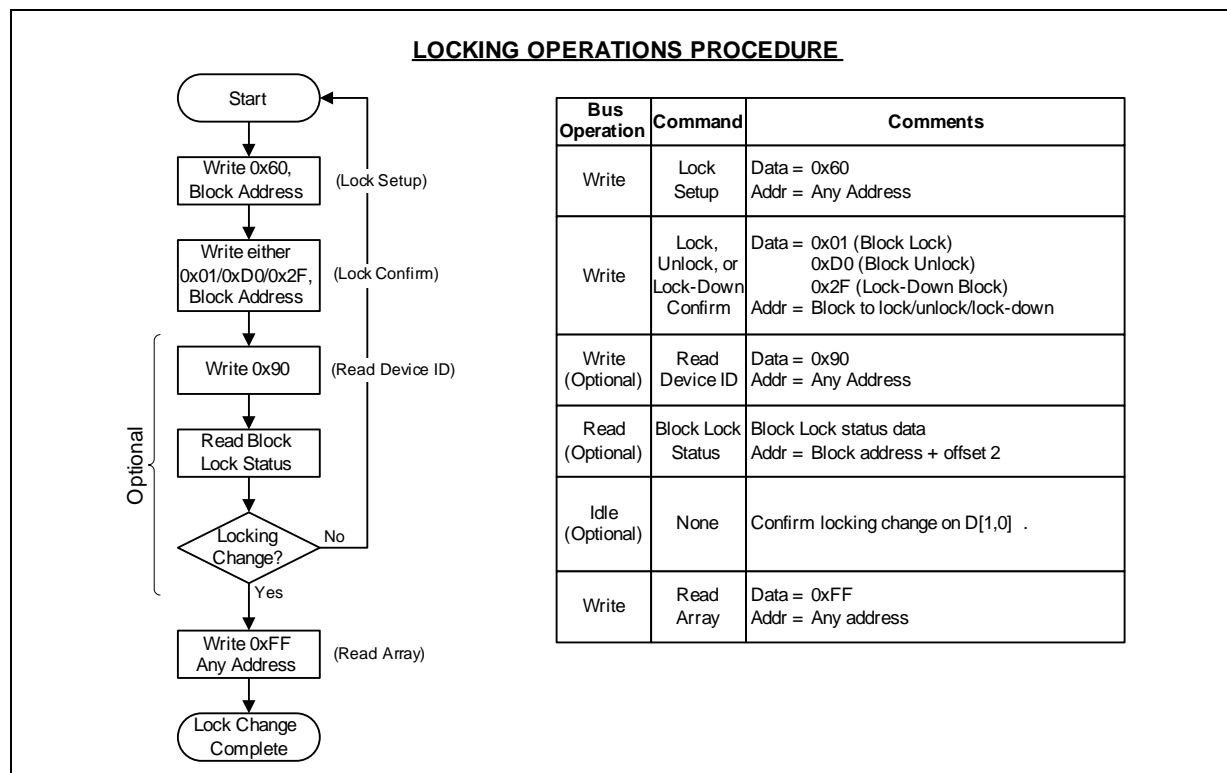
LOCKING OPERATIONS PROCEDURE

Start

Write 0x60, Block Address
(Lock Setup)

Write either 0x01/0xD0/0x2F, Block Address
(Lock Confirm)

Optional

Write 0x90
(Read Device ID)

Read Block Lock Status

Locking Change?
No
Yes

Write 0xFF Any Address
(Read Array)

Lock Change Complete

| Bus Operation | Command | Comments |
|---|---|---|
| Write | Lock Setup | Data = 0x60<br>Addr = Any Address |
| Write | Lock, Unlock, or Lock-Down Confirm | Data = 0x01 (Block Lock)<br>0xD0 (Block Unlock)<br>0x2F (Lock-Down Block)<br>Addr = Block to lock/unlock/lock-down |
| Write (Optional) | Read Device ID | Data = 0x90<br>Addr = Any Address |
| Read (Optional) | Block Lock Status | Block Lock status data<br>Addr = Block address + offset 2 |
| Idle (Optional) | None | Confirm locking change on D[1,0] . |
| Write | Read Array | Data = 0xFF<br>Addr = Any address |